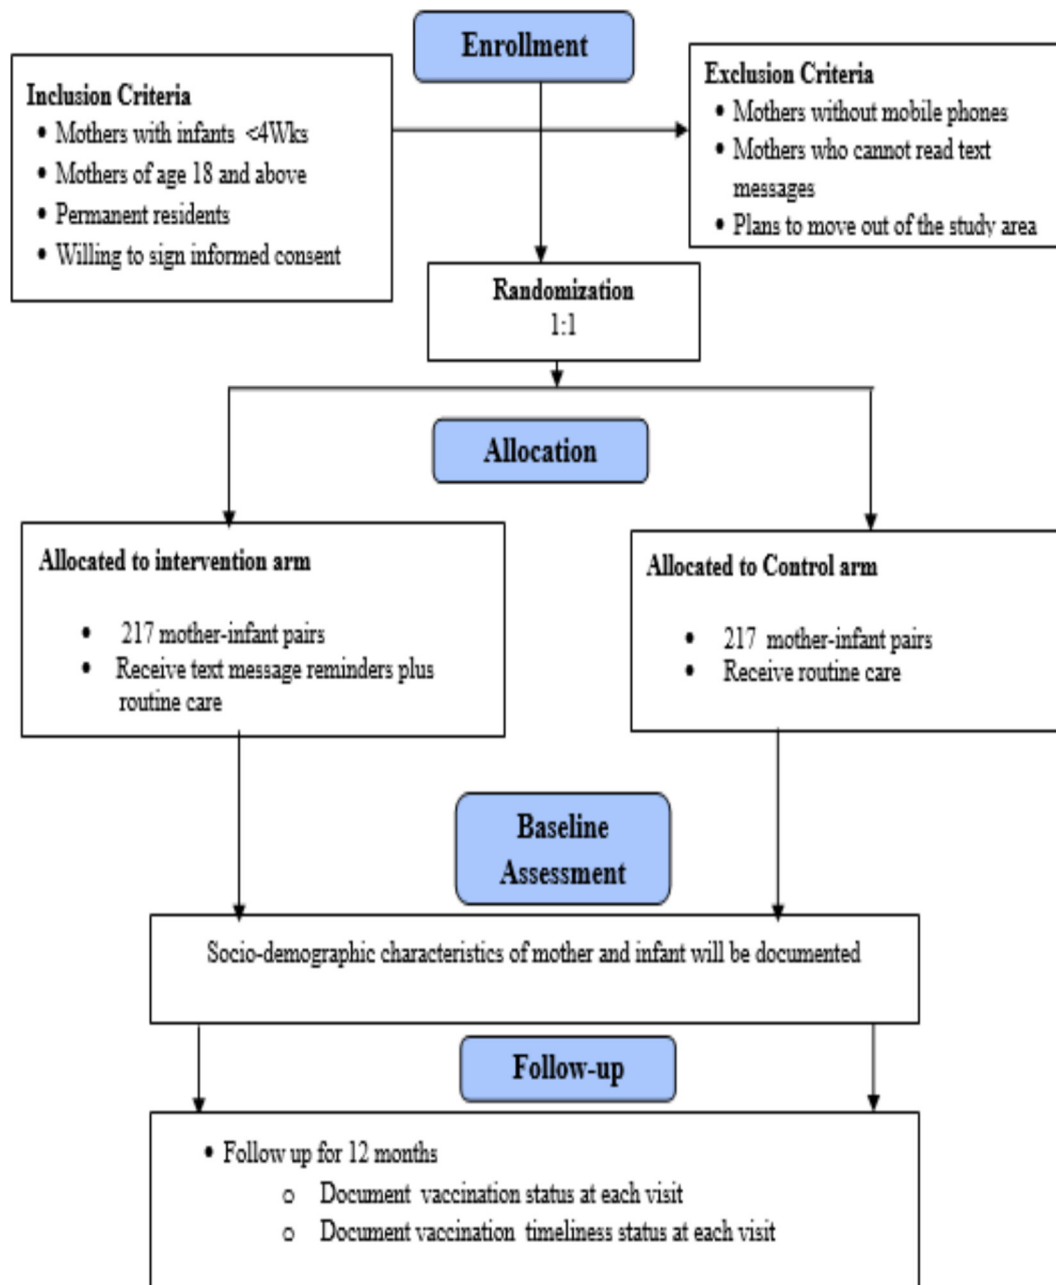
Enrollment

Inclusion Criteria
• Mothers with infants <4Wks
• Mothers of age 18 and above
• Permanent residents
• Willing to sign informed consent

Exclusion Criteria
• Mothers without mobile phones
• Mothers who cannot read text messages
• Plans to move out of the study area

Randomization
1:1

Allocation

Allocated to intervention arm
• 217 mother-infant pairs
• Receive text message reminders plus routine care

Allocated to Control arm
• 217 mother-infant pairs
• Receive routine care

Baseline Assessment

Socio-demographic characteristics of mother and infant will be documented

Follow-up

• Follow up for 12 months
o Document vaccination status at each visit
o Document vaccination timeliness status at each visit